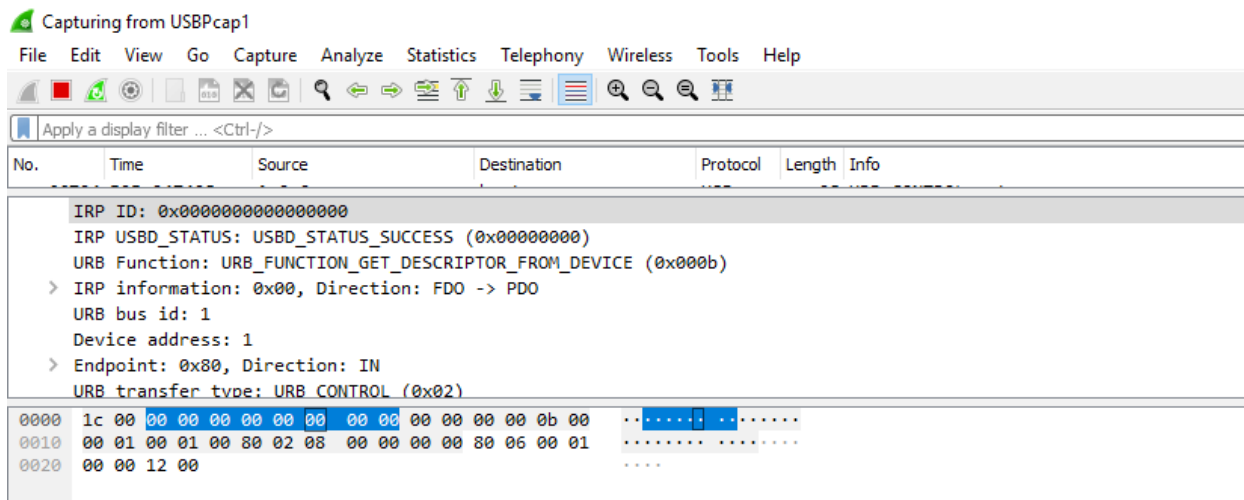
Capturing from USBPcap1

File Edit View Go Capture Analyze Statistics Telephony Wireless Tools Help

Apply a display filter ... <Ctrl-/>

| No. | Time | Source | Destination | Protocol | Length | Info |
|---|---|---|---|---|---|---|

IRP ID: 0x0000000000000000
IRP USBD_STATUS: USBD_STATUS_SUCCESS (0x00000000)
URB Function: URB_FUNCTION_GET_DESCRIPTOR_FROM_DEVICE (0x000b)
> IRP information: 0x00, Direction: FDO -> PDO
URB bus id: 1
Device address: 1
> Endpoint: 0x80, Direction: IN
URB transfer type: URB_CONTROL (0x02)

0000 1c 00 00 00 00 00 00 00 00 00 00 00 00 0b 00 ················
0010 00 01 00 01 00 80 02 08 00 00 00 00 80 06 00 01 ················
0020 00 00 12 00 ····